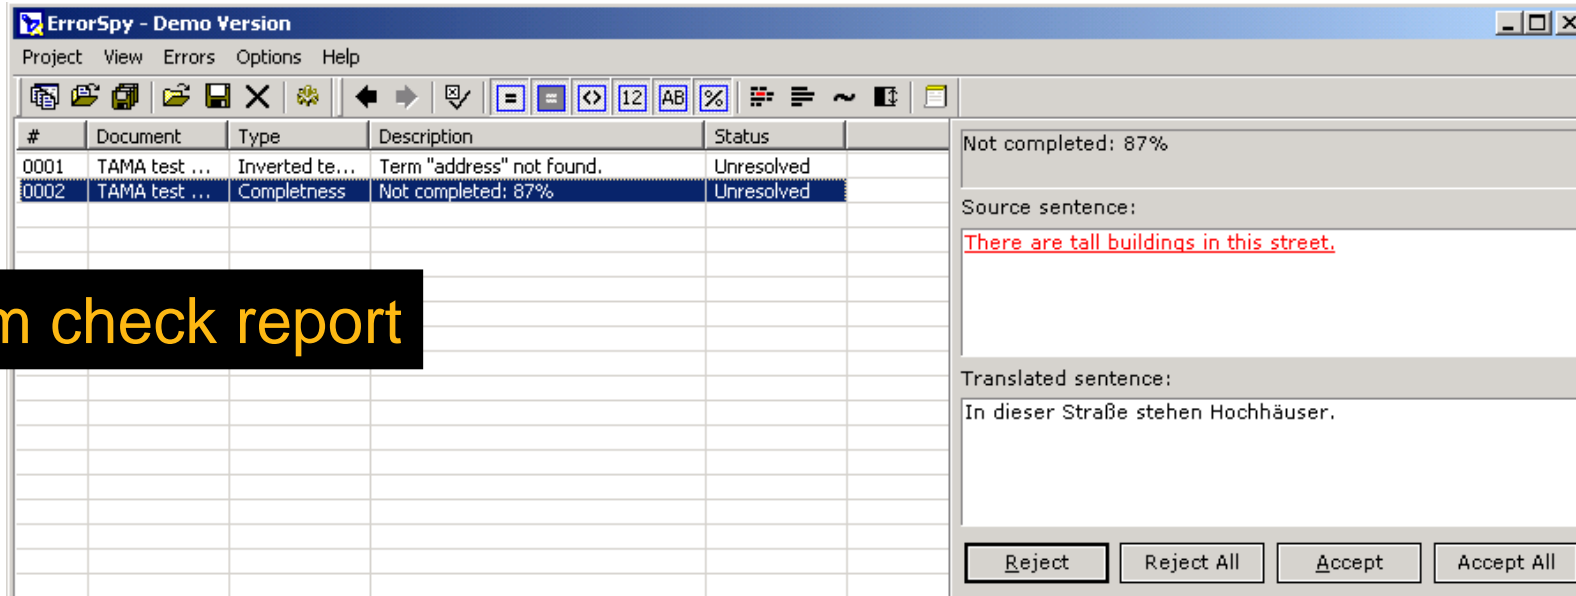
ErrorSpy - Demo Version

Project View Errors Options Help

12 AB %

| # | Document | Type | Description | Status |
|---|---|---|---|---|
| 0001 | TAMA test ... | Inverted te... | Term "address" not found. | Unresolved |
| 0002 | TAMA test ... | Completness | Not completed: 87% | Unresolved |

m check report

Not completed: 87%

Source sentence:

There are tall buildings in this street.

Translated sentence:

In dieser Straße stehen Hochhäuser.

Reject Reject All Accept Accept All